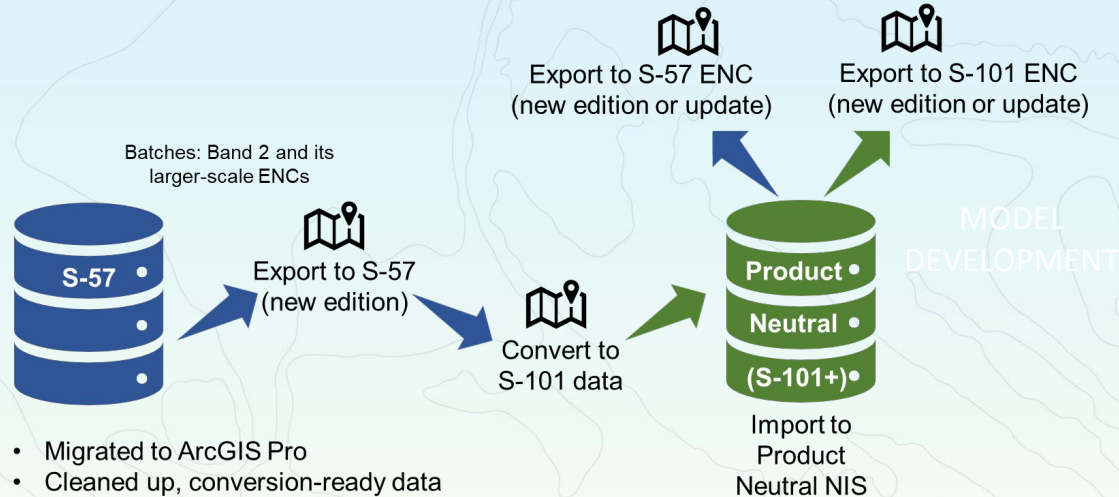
Export to S-57 ENC (new edition or update)

Export to S-101 ENC (new edition or update)

Batches: Band 2 and its larger-scale ENCs

MODEL DEVELOPMENT

S-57

Export to S-57 (new edition)

Convert to S-101 data

Product Neutral (S-101+)

Import to Product Neutral NIS

• Migrated to ArcGIS Pro
• Cleaned up, conversion-ready data